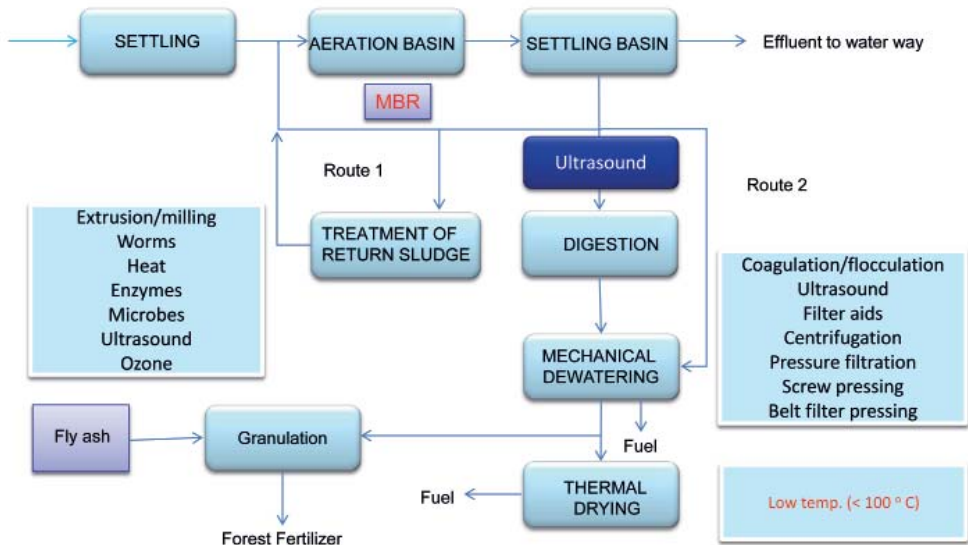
SETTLING
AERATION BASIN
SETTLING BASIN
Effluent to water way
MBR
Ultrasound
Route 1
Route 2
Extrusion/milling
Worms
Heat
Enzymes
Microbes
Ultrasound
Ozone
TREATMENT OF RETURN SLUDGE
DIGESTION
Coagulation/flocculation
Ultrasound
Filter aids
Centrifugation
Pressure filtration
Screw pressing
Belt filter pressing
MECHANICAL DEWATERING
Fly ash
Granulation
Fuel
Fuel
THERMAL DRYING
Low temp. (< 100 ° C)
Forest Fertilizer